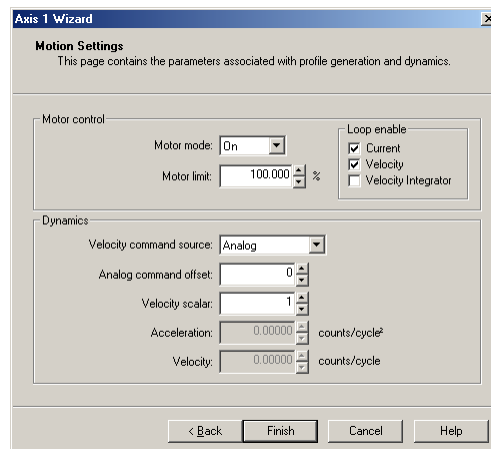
Axis 1 Wizard

Motion Settings
This page contains the parameters associated with profile generation and dynamics.

Motor control

Motor mode: On

Motor limit: 100.000 %

Loop enable
Current
Velocity
Velocity Integrator

Dynamics

Velocity command source: Analog

Analog command offset: 0

Velocity scalar: 1

Acceleration: 0.00000 counts/cycle²

Velocity: 0.00000 counts/cycle

< Back Finish Cancel Help